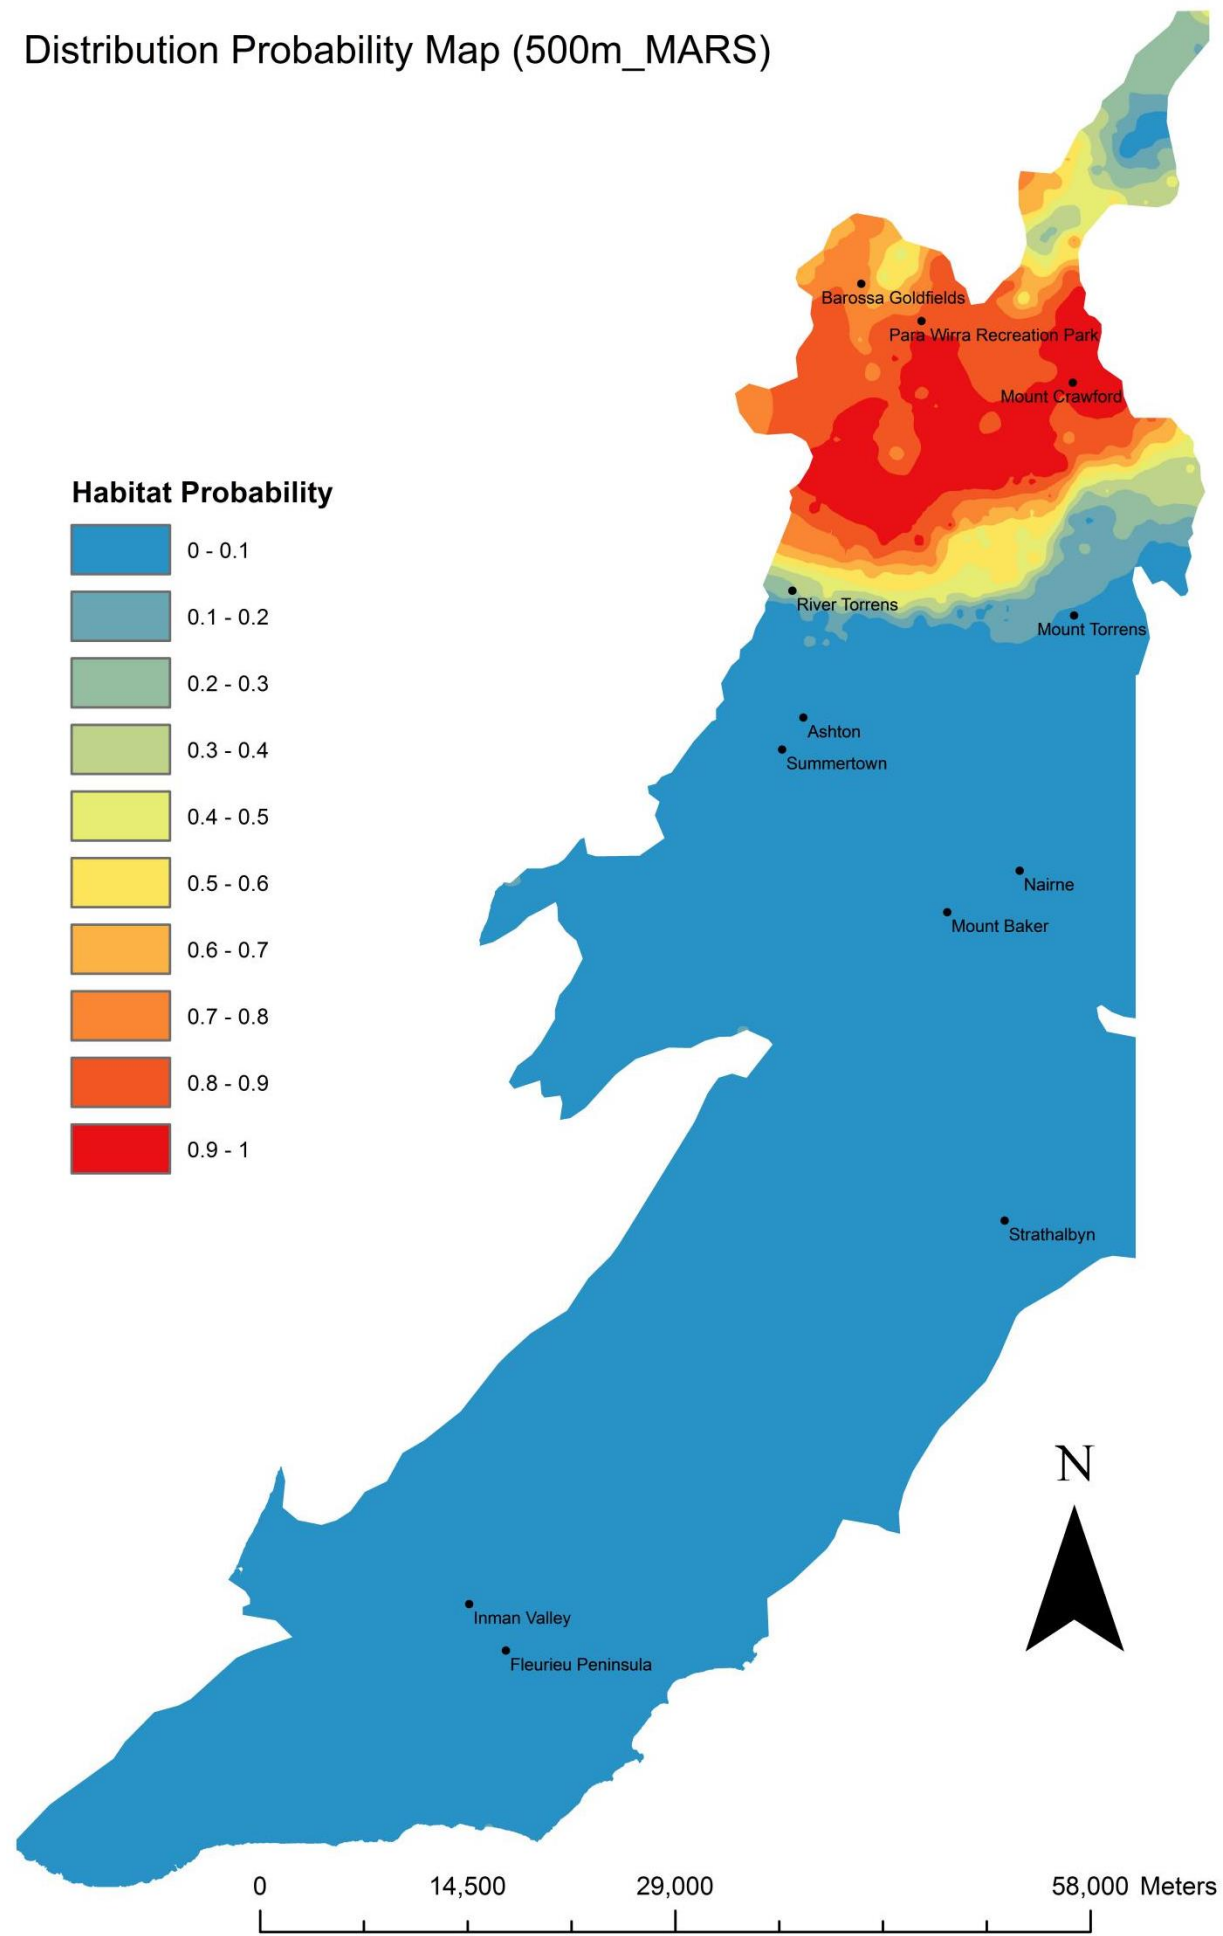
Distribution Probability Map (500m_MARS)

Barossa Goldfields
Para Wirra Recreation Park
Mount Crawford

Habitat Probability
0 - 0.1
0.1 - 0.2
0.2 - 0.3
0.3 - 0.4
0.4 - 0.5
0.5 - 0.6
0.6 - 0.7
0.7 - 0.8
0.8 - 0.9
0.9 - 1

River Torrens
Mount Torrens
Ashton
Summertown
Nairne
Mount Baker
Strathalbyn
Inman Valley
Fleurieu Peninsula

N

0
14,500
29,000
58,000 Meters